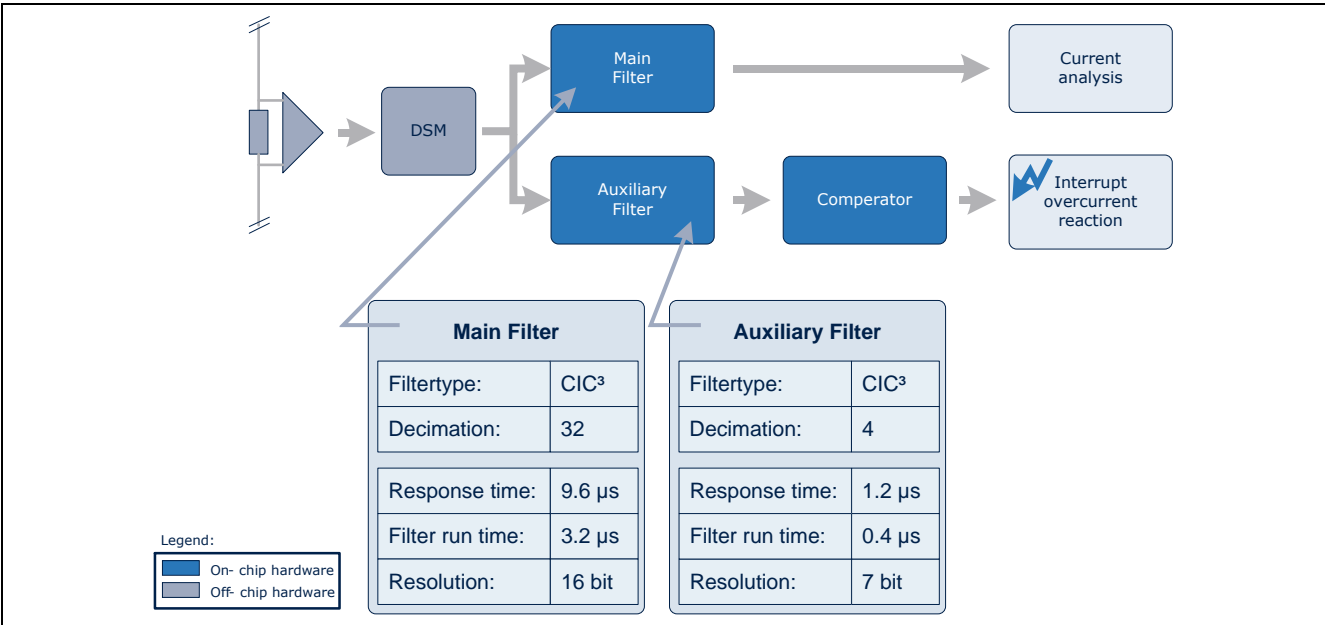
DSM

Main Filter

Auxiliary Filter

Current analysis

Comperator

Interrupt overcurrent reaction

Main Filter

| Filtertype: | CIC³ |
|---|---|
| Decimation: | 32 |
| Response time: | 9.6 µs |
| Filter run time: | 3.2 µs |
| Resolution: | 16 bit |

Auxiliary Filter

| Filtertype: | CIC³ |
|---|---|
| Decimation: | 4 |
| Response time: | 1.2 µs |
| Filter run time: | 0.4 µs |
| Resolution: | 7 bit |

Legend:
On- chip hardware
Off- chip hardware